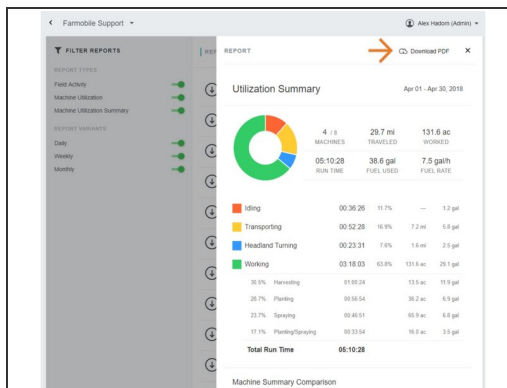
Farmobile Support

Alex Hadom (Admin)

FILTER REPORTS

REPORT TYPES

Field Activity

Machine Utilization

Machine Utilization Summary

REPORT VARIANTS

Daily

Weekly

Monthly

REP

REPORT

Download PDF

×

Utilization Summary

Apr 01 - Apr 30, 2018

| 4 / 8 MACHINES | 29.7 mi TRAVELED | 131.6 ac WORKED |
|---|---|---|
| 05:10:28 RUN TIME | 38.6 gal FUEL USED | 7.5 gal/h FUEL RATE |

| | | | | |
|---|---|---|---|---|
| Idling | 00:36:26 | 11.7% | — | 1.2 gal |
| Transporting | 00:52:28 | 16.9% | 7.2 mi | 5.8 gal |
| Headland Turning | 00:23:31 | 7.6% | 1.6 mi | 2.5 gal |
| Working | 03:18:03 | 63.8% | 131.6 ac | 29.1 gal |
| 30.5% Harvesting | 01:00:24 | | 13.5 ac | 11.9 gal |
| 28.7% Planting | 00:56:54 | | 36.2 ac | 6.5 gal |
| 23.7% Spraying | 00:46:51 | | 65.9 ac | 6.8 gal |
| 17.1% Planting/Spraying | 00:33:54 | | 16.0 ac | 3.8 gal |
| Total Run Time | 05:10:28 | | | |

Machine Summary Comparison